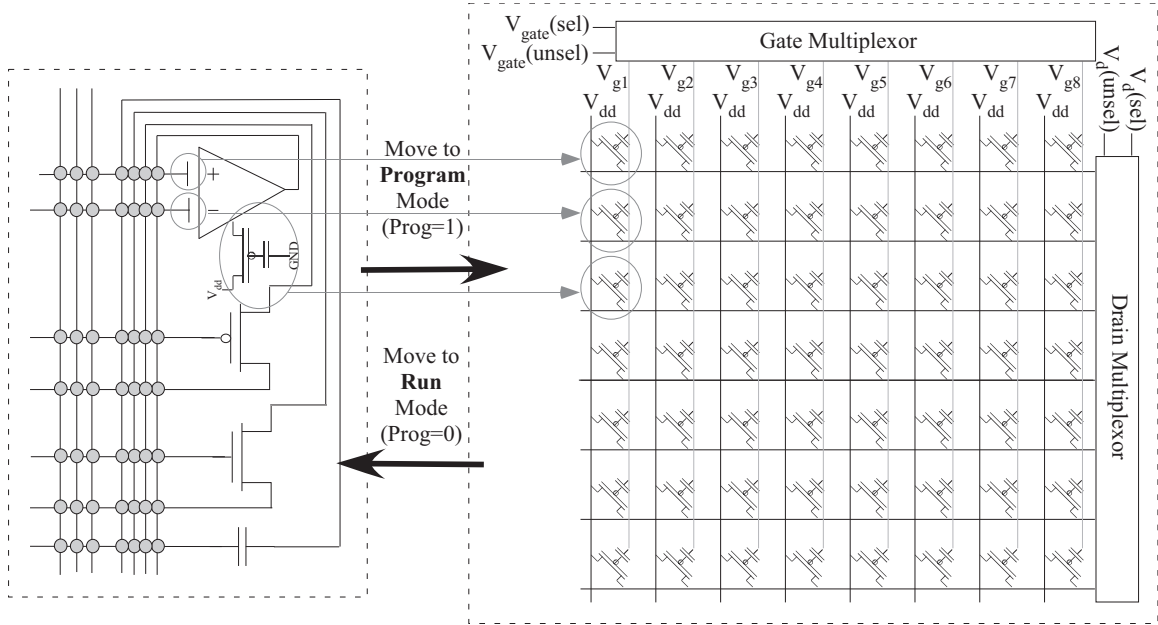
$V_{gate}$(sel)
$V_{gate}$(unsel)
Gate Multiplexor
$V_{g1}$ $V_{g2}$ $V_{g3}$ $V_{g4}$ $V_{g5}$ $V_{g6}$ $V_{g7}$ $V_{g8}$
$V_{dd}$ $V_{dd}$ $V_{dd}$ $V_{dd}$ $V_{dd}$ $V_{dd}$ $V_{dd}$ $V_{dd}$
$V_d$(unsel)
$V_d$(sel)
+
−
GND
$V_{dd}$
Move to
**Program**
Mode
(Prog=1)
Move to
**Run**
Mode
(Prog=0)
Drain Multiplexor